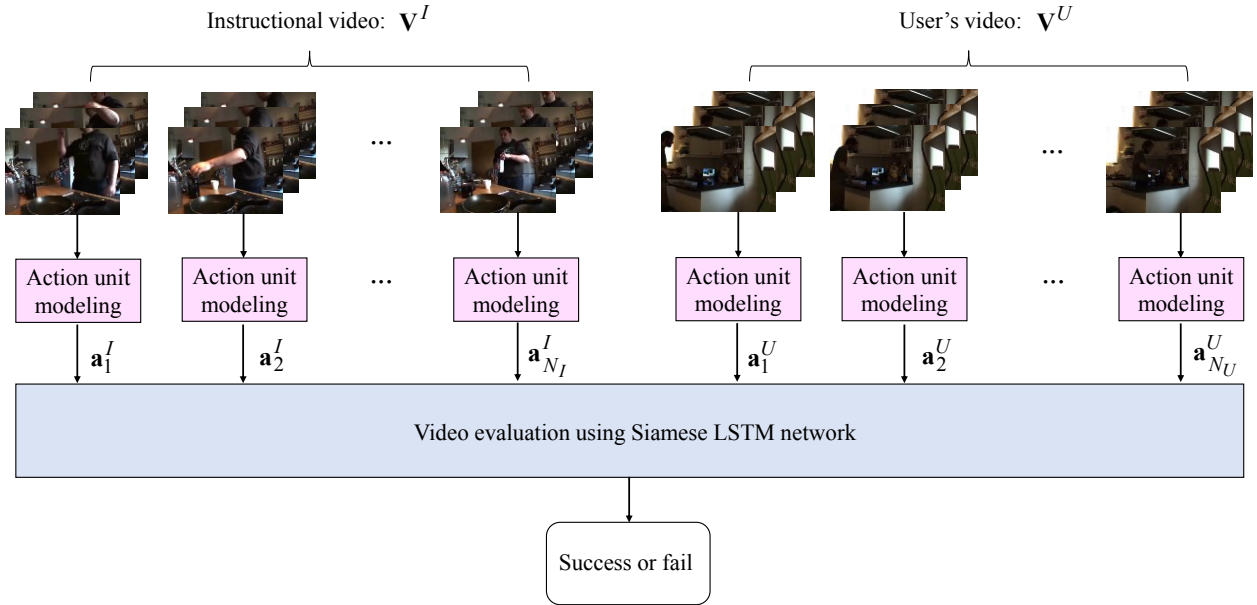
Instructional video: $\mathbf{V}^I$

User's video: $\mathbf{V}^U$

...

...

Action unit modeling

Action unit modeling

...

Action unit modeling

Action unit modeling

Action unit modeling

...

Action unit modeling

$\mathbf{a}_1^I$

$\mathbf{a}_2^I$

$\mathbf{a}_{N_I}^I$

$\mathbf{a}_1^U$

$\mathbf{a}_2^U$

$\mathbf{a}_{N_U}^U$

Video evaluation using Siamese LSTM network

Success or fail